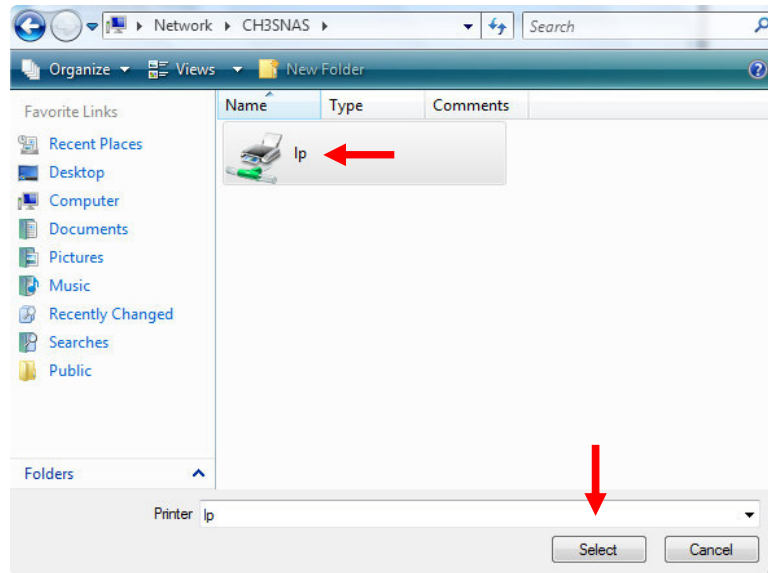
Network ▸ CH3SNAS ▸

Search

Organize ▾ Views ▾ New Folder

Favorite Links

Recent Places

Desktop

Computer

Documents

Pictures

Music

Recently Changed

Searches

Public

Folders

Name

Type

Comments

lp

Printer lp

Select

Cancel